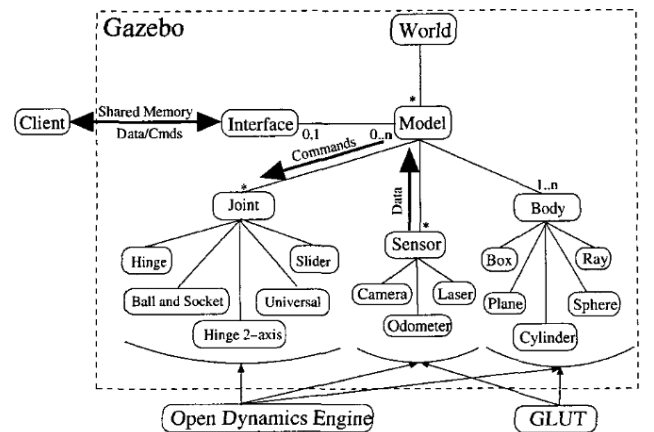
Gazebo

World

*

Client

Shared Memory

Data/Cmds

Interface

0..1

0..n

Model

Commands

*

Data

1..n

Joint

*

Sensor

Body

Hinge

Slider

Ball and Socket

Universal

Hinge 2-axis

Camera

Laser

Odometer

Box

Ray

Plane

Sphere

Cylinder

Open Dynamics Engine

GLUT